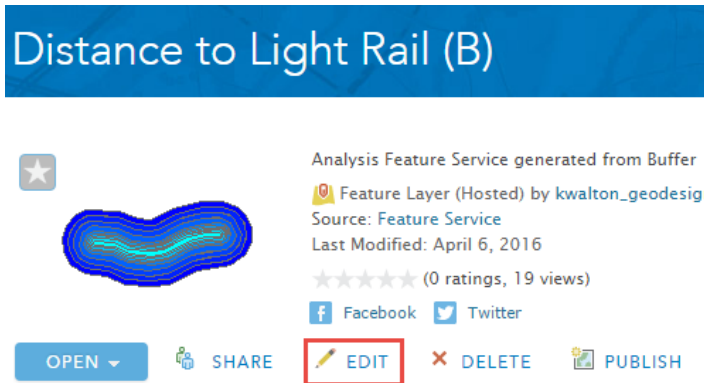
Distance to Light Rail (B)

Analysis Feature Service generated from Buffer

Feature Layer (Hosted) by kwalton_geodesig

Source: Feature Service

Last Modified: April 6, 2016

(0 ratings, 19 views)

Facebook Twitter

OPEN SHARE EDIT DELETE PUBLISH